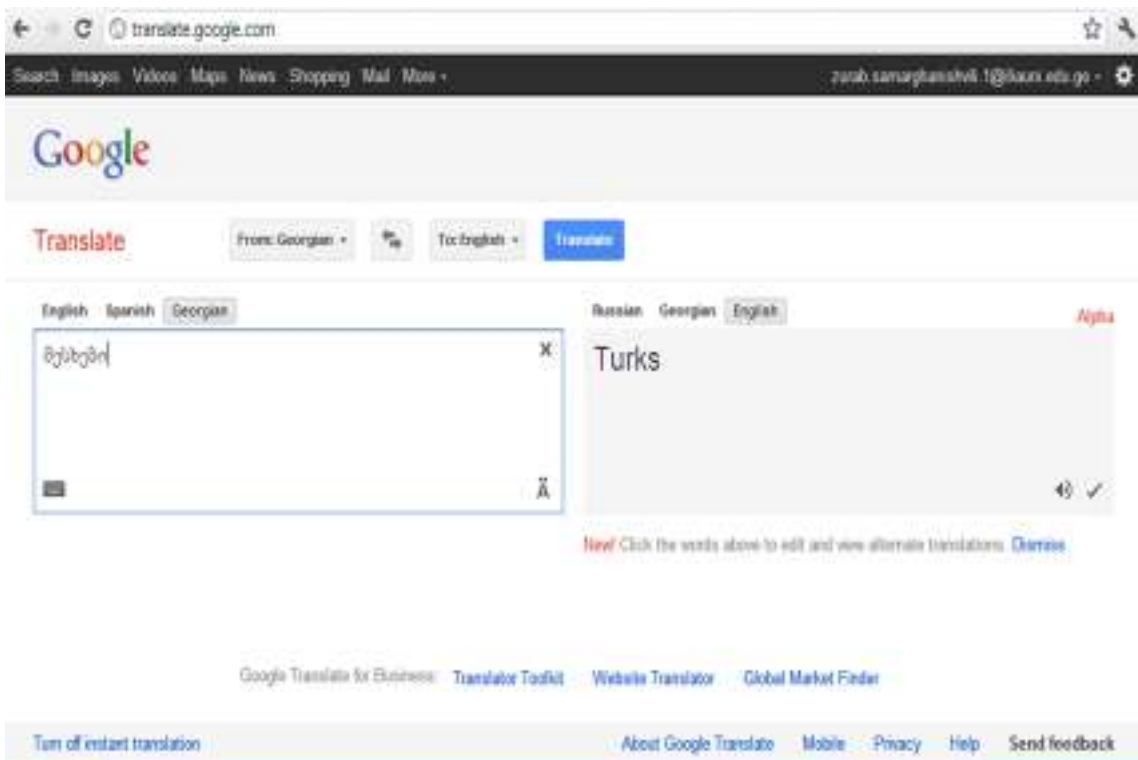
translate.google.com

Search Images Videos Maps News Shopping Mail More -

zurab.samargharishvili.1@iliauni.edu.ge -

Google

Translate

From: Georgian -

To: English -

Translate

English Spanish Georgian

მესხები

Russian Georgian English

Alpha

Turks

New! Click the words above to edit and view alternate translations. Dismiss

Google Translate for Business: Translator Toolkit Website Translator Global Market Finder

Turn off instant translation

About Google Translate Mobile Privacy Help Send feedback